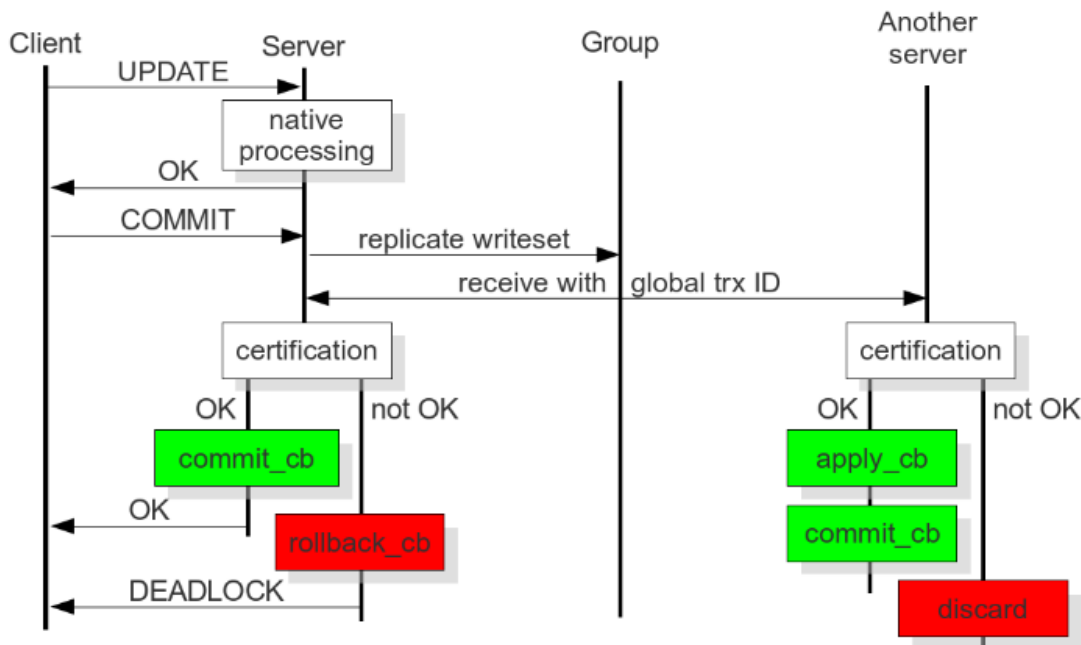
Client

Server

Group

Another server

UPDATE

native processing

OK

COMMIT

replicate writeset

receive with global trx ID

certification

certification

OK

not OK

OK

not OK

commit_cb

apply_cb

OK

rollback_cb

commit_cb

DEADLOCK

discard